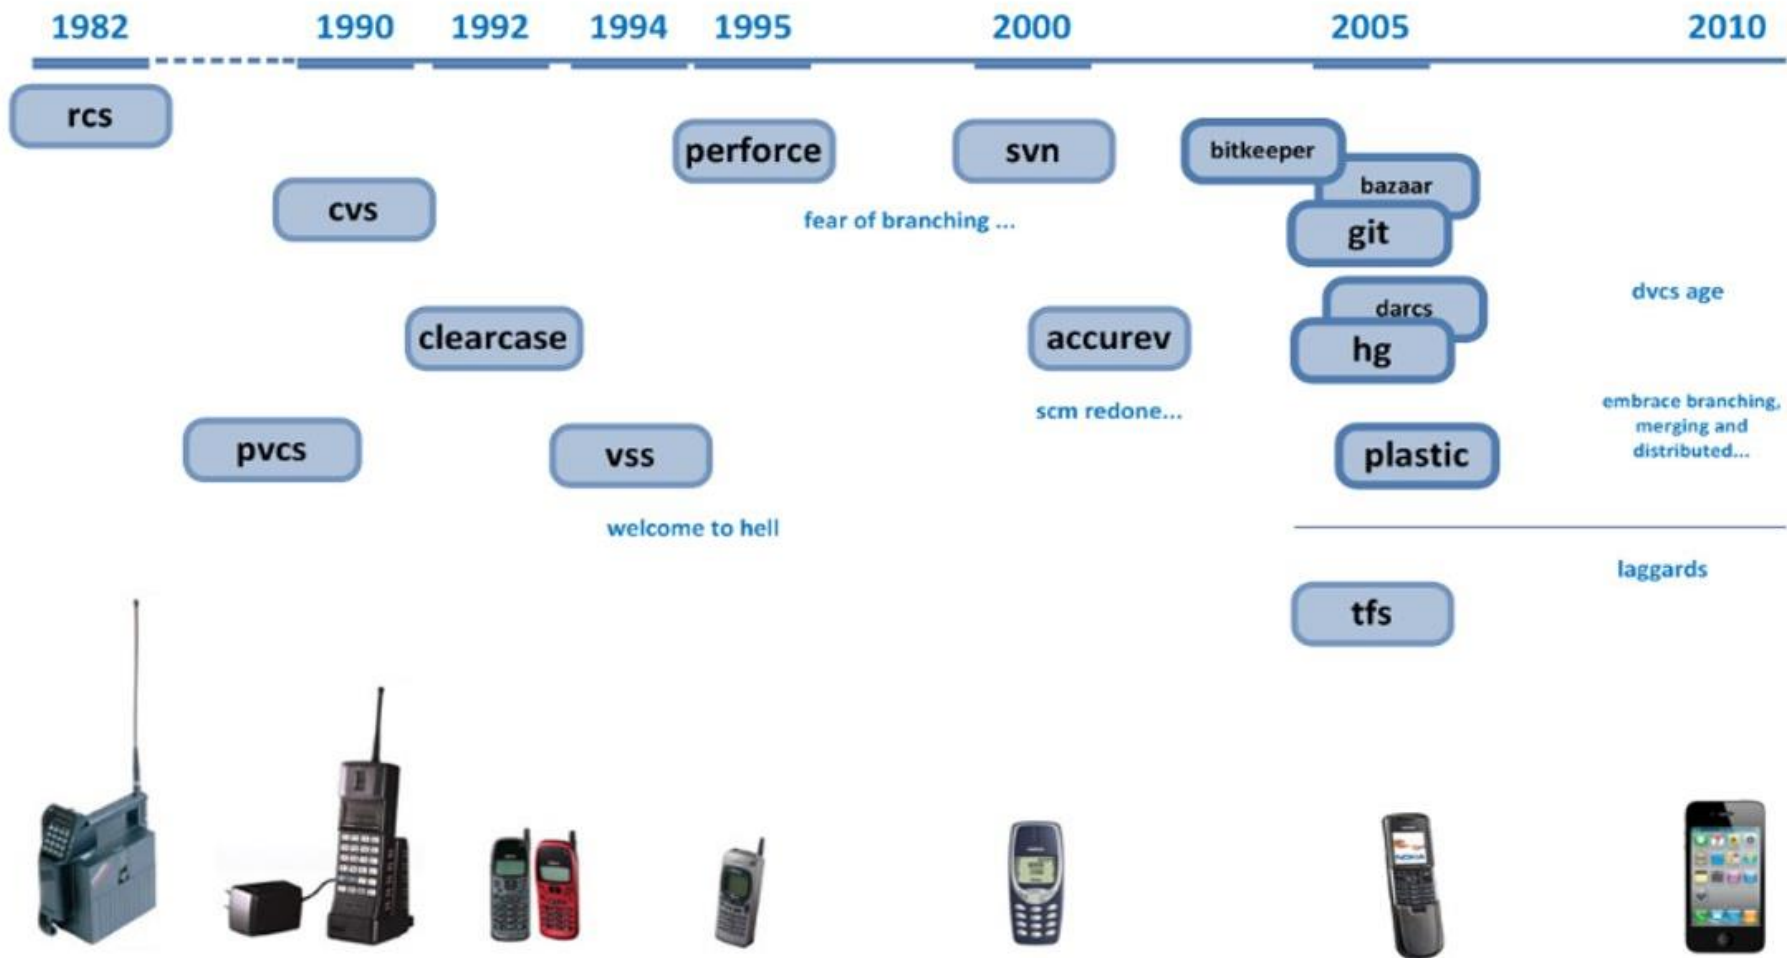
1982 1990 1992 1994 1995 2000 2005 2010

rcs

perforce

svn

bitkeeper

bazaar

git

cvs

fear of branching ...

darcs

dvcs age

clearcase

accurev

hg

scm redone...

embrace branching, merging and distributed...

pvcs

vss

plastic

welcome to hell

laggards

tfs